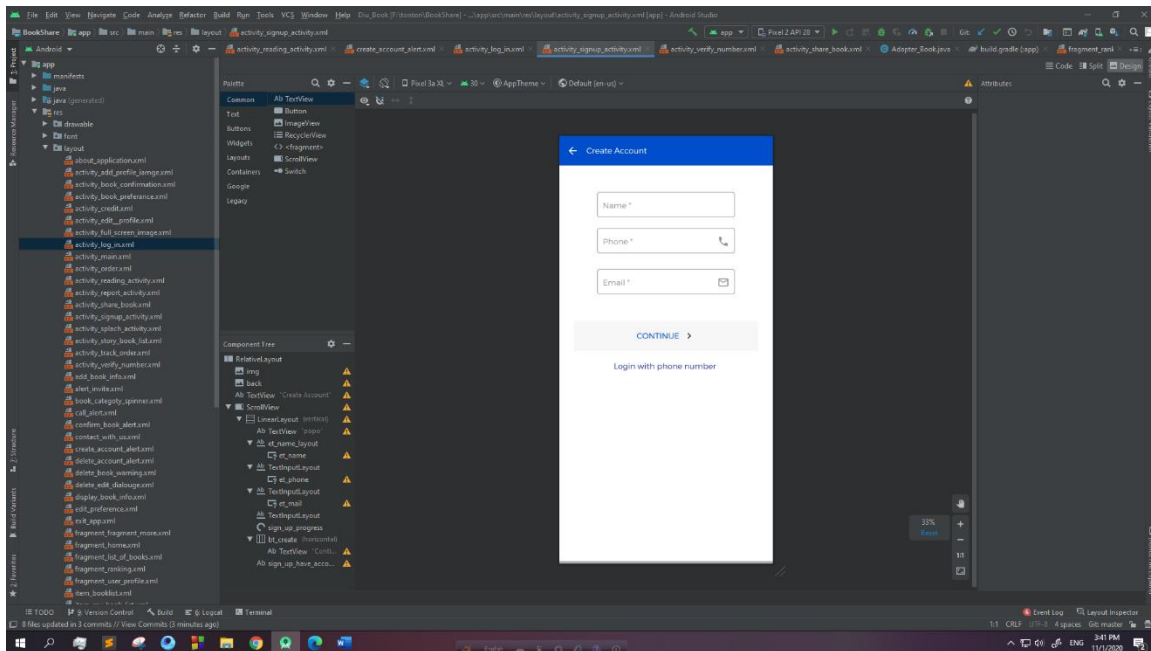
File Edit View Navigate Code Analyze Refactor Build Run Tools VCS Window Help Diu_Book [F:\tonton\BookShare] - ...\app\src\main\res\layout\activity_signup_activity.xml [app] - Android Studio

BookShare | app | src | main | res | layout | activity_signup_activity.xml

Android

activity_reading_activity.xml | create_account_alert.xml | activity_log_in.xml | activity_signup_activity.xml | activity_verify_number.xml | activity_share_book.xml | Adapter_Book.java | build.gradle (:app) | fragment_rank

Code | Split | Design

app
manifests
java
java (generated)
res
drawable
font
layout
about_application.xml
activity_add_profile_iamge.xml
activity_book_confirmation.xml
activity_book_preferance.xml
activity_credit.xml
activity_edit_profile.xml
activity_full_screen_image.xml
activity_log_in.xml
activity_main.xml
activity_order.xml
activity_reading_activity.xml
activity_report_activity.xml
activity_share_book.xml
activity_signup_activity.xml
activity_splach_activity.xml
activity_story_book_list.xml
activity_track_order.xml
activity_verify_number.xml
add_book_info.xml
alert_invite.xml
book_categoty_spinner.xml
call_alert.xml
confirm_book_alert.xml
contact_with_us.xml
create_account_alert.xml
delete_account_alert.xml
delete_book_warning.xml
delete_edit_dialouge.xml
display_book_info.xml
edit_preference.xml
exit_app.xml
fragment_fragment_more.xml
fragment_home.xml
fragment_list_of_books.xml
fragment_ranking.xml
fragment_user_profile.xml
item_booklist.xml

Palette
Common | Ab TextView
Text | Button
Buttons | ImageView
Widgets | RecyclerView
Layouts | <fragment>
Containers | ScrollView
Google | Switch
Legacy

Pixel 3a XL | 30 | AppTheme | Default (en-us)

Attributes

Component Tree
RelativeLayout
img
back
Ab TextView "Create Account"
ScrollView
LinearLayout (vertical)
Ab TextView "popo"
et_name_layout
et_name
TextInputLayout
et_phone
TextInputLayout
et_mail
TextInputLayout
sign_up_progress
bt_create (horizontal)
Ab TextView "Conti..."
Ab sign_up_have_acco...

Create Account

Name *

Phone *

Email *

CONTINUE >

Login with phone number

33%
Reset
1:1

TODO | 9: Version Control | Build | 6: Logcat | Terminal
8 files updated in 3 commits // View Commits (3 minutes ago)

Event Log | Layout Inspector
1:1 CRLF UTF-8 4 spaces Git: master

3:41 PM
11/1/2020
ENG